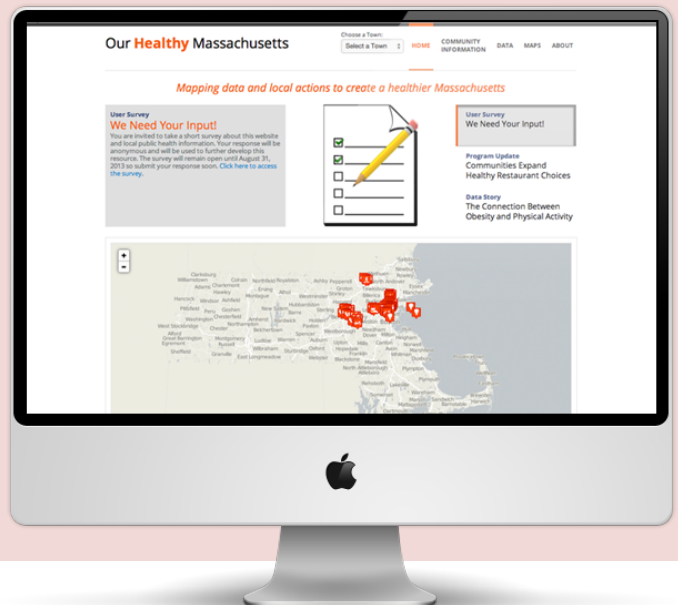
Our Healthy Massachusetts

Choose a Town:
Select a Town

HOME
COMMUNITY INFORMATION
DATA
MAPS
ABOUT

Mapping data and local actions to create a healthier Massachusetts

User Survey
We Need Your Input!
You are invited to take a short survey about this website and local public health information. Your response will be anonymous and will be used to further develop this resource. The survey will remain open until August 31, 2013 so submit your response soon. Click here to access the survey.

User Survey
We Need Your Input!

Program Update
Communities Expand Healthy Restaurant Choices

Data Story
The Connection Between Obesity and Physical Activity

+
-